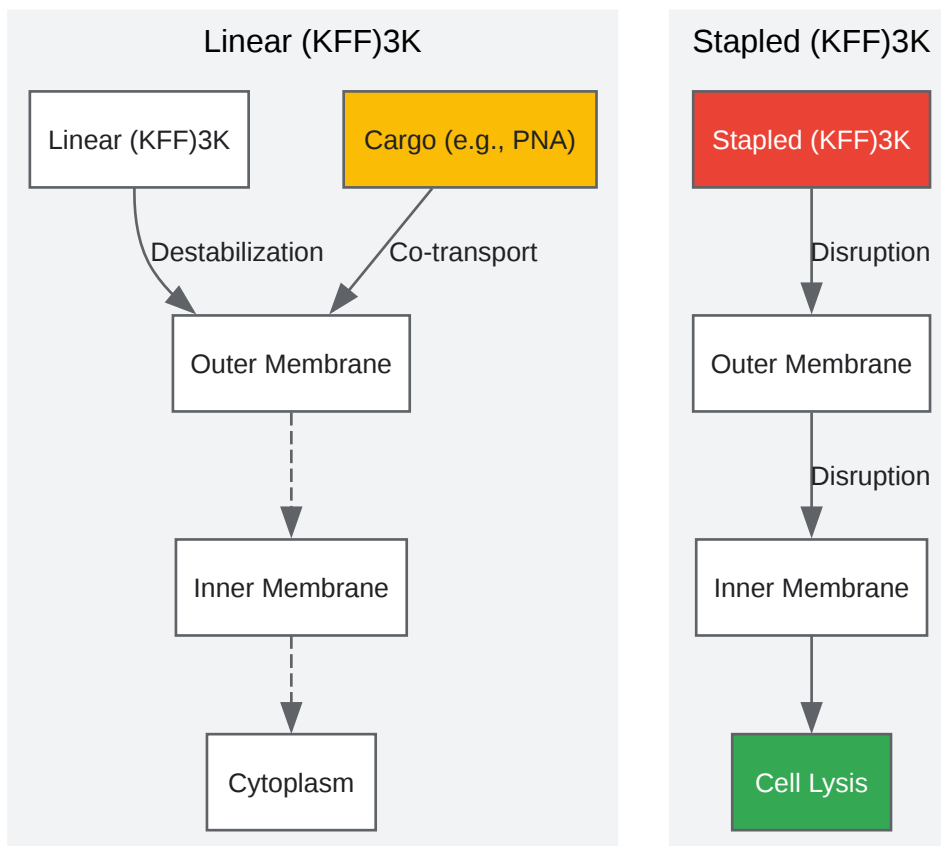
Linear (KFF)3K

Linear (KFF)3K

Cargo (e.g., PNA)

Destabilization

Co-transport

Outer Membrane

Inner Membrane

Cytoplasm

Stapled (KFF)3K

Stapled (KFF)3K

Disruption

Outer Membrane

Disruption

Inner Membrane

Cell Lysis